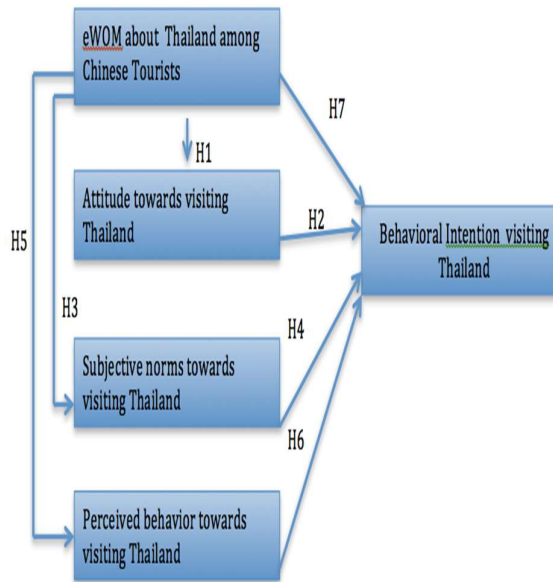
eWOM about Thailand among Chinese Tourists

H1

Attitude towards visiting Thailand

H2

H7

Behavioral Intention visiting Thailand

H5

H3

H4

Subjective norms towards visiting Thailand

H6

Perceived behavior towards visiting Thailand